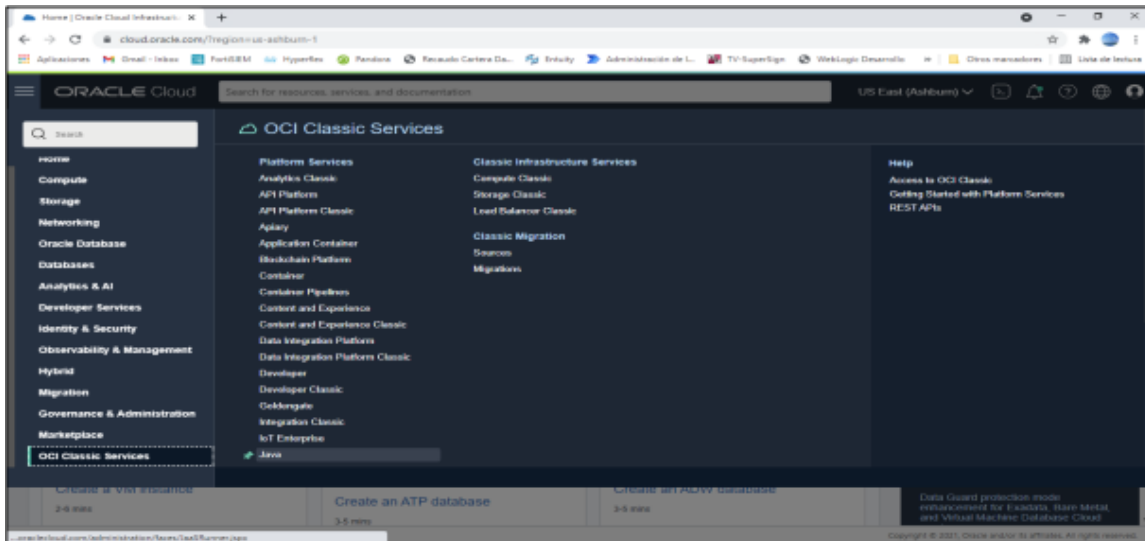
Home | Oracle Cloud Infrastruct... ×  +

cloud.oracle.com/?region=us-ashburn-1

Aplicaciones  Gmail - Inbox  FortiSIEM  Hyperflex  Pandora  Recaudo Cartera Da...  Entuity  Administración de l...  TV-SuperSign  WebLogic Desarrollo  »  Otros marcadores  Lista de lectura

ORACLE Cloud

Search for resources, services, and documentation

US East (Ashburn)

Search

Home
Compute
Storage
Networking
Oracle Database
Databases
Analytics & AI
Developer Services
Identity & Security
Observability & Management
Hybrid
Migration
Governance & Administration
Marketplace
OCI Classic Services

OCI Classic Services

Platform Services
Analytics Classic
API Platform
API Platform Classic
Apiary
Application Container
Blockchain Platform
Container
Container Pipelines
Content and Experience
Content and Experience Classic
Data Integration Platform
Data Integration Platform Classic
Developer
Developer Classic
Goldengate
Integration Classic
IoT Enterprise
Java

Classic Infrastructure Services
Compute Classic
Storage Classic
Load Balancer Classic

Classic Migration
Sources
Migrations

Help
Access to OCI Classic
Getting Started with Platform Services
REST APIs

Create a VM instance
2-6 mins

Create an ATP database
3-5 mins

Create an ADW database
3-5 mins

Data Guard protection mode enhancement for Exadata, Bare Metal, and Virtual Machine Database Cloud

...oraclecloud.com/administration/faces/SaaSRunner.jspx

Copyright © 2021, Oracle and/or its affiliates. All rights reserved.